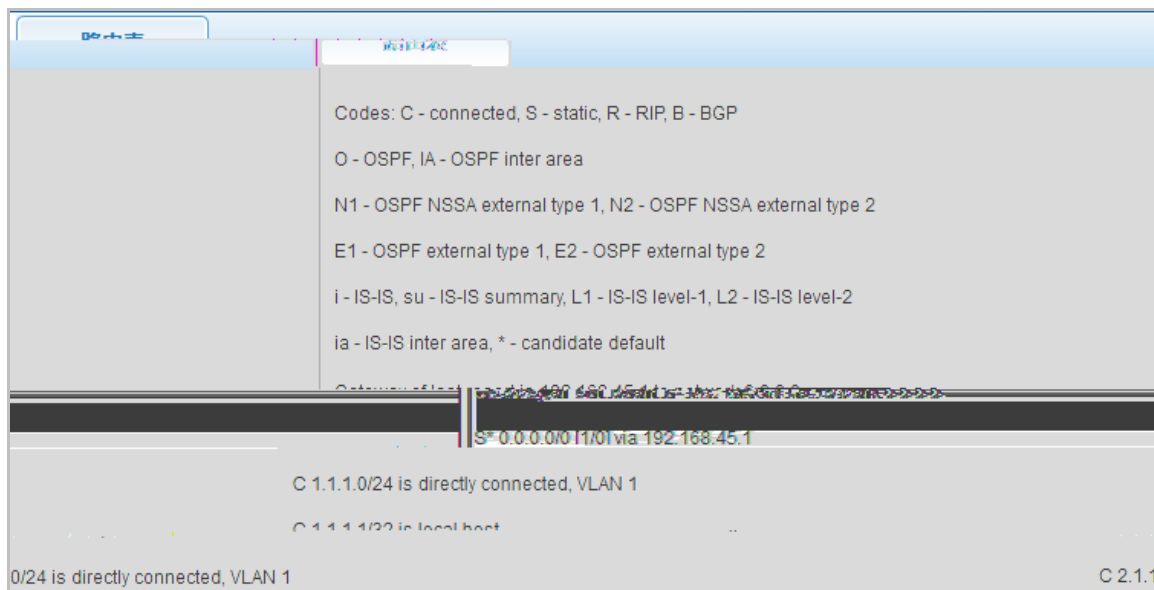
路由表

Codes: C - connected, S - static, R - RIP, B - BGP

O - OSPF, IA - OSPF inter area

N1 - OSPF NSSA external type 1, N2 - OSPF NSSA external type 2

E1 - OSPF external type 1, E2 - OSPF external type 2

i - IS-IS, su - IS-IS summary, L1 - IS-IS level-1, L2 - IS-IS level-2

ia - IS-IS inter area, * - candidate default

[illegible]

S* 0.0.0.0/0 [1/0] via 192.168.45.1

C 1.1.1.0/24 is directly connected, VLAN 1

C 1.1.1.1/32 is local host

0/24 is directly connected, VLAN 1

C 2.1.1